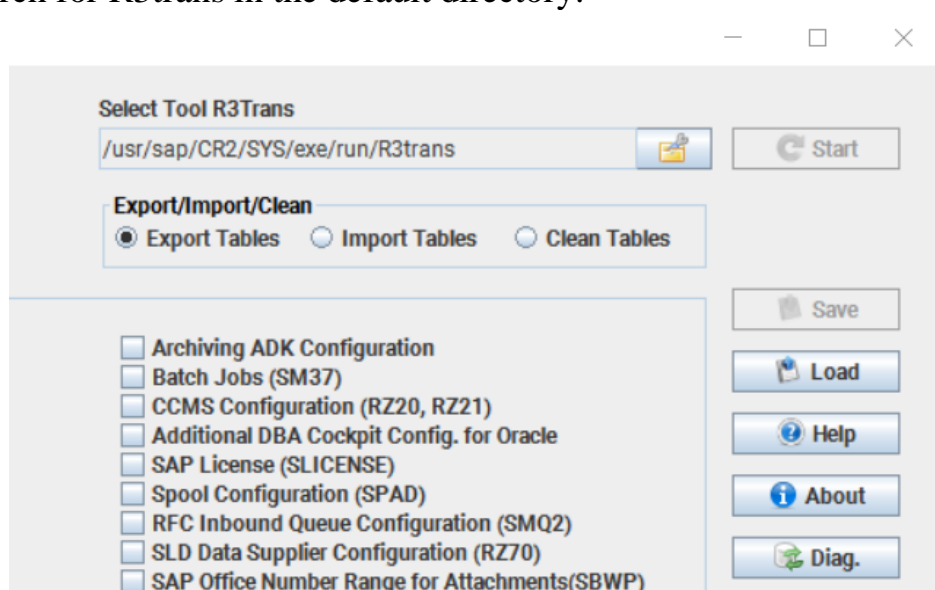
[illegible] for R3trans in the default directory.

Select Tool R3Trans
/usr/sap/CR2/SYS/exe/run/R3trans
Start

Export/Import/Clean
Export Tables Import Tables Clean Tables

Save
Load
Help
About
Diag.

Archiving ADK Configuration
Batch Jobs (SM37)
CCMS Configuration (RZ20, RZ21)
Additional DBA Cockpit Config. for Oracle
SAP License (SLICENSE)
Spool Configuration (SPAD)
RFC Inbound Queue Configuration (SMQ2)
SLD Data Supplier Configuration (RZ70)
SAP Office Number Range for Attachments(SBWP)